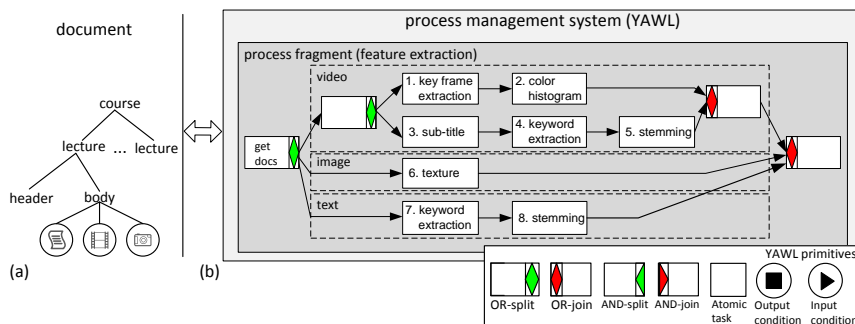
document

course

lecture ... lecture

header

body

(a)

process management system (YAWL)

process fragment (feature extraction)

video

1. key frame extraction

2. color histogram

3. sub-title

4. keyword extraction

5. stemming

get docs

image

6. texture

text

7. keyword extraction

8. stemming

(b)

YAWL primitives

OR-split

OR-join

AND-split

AND-join

Atomic task

Output condition

Input condition